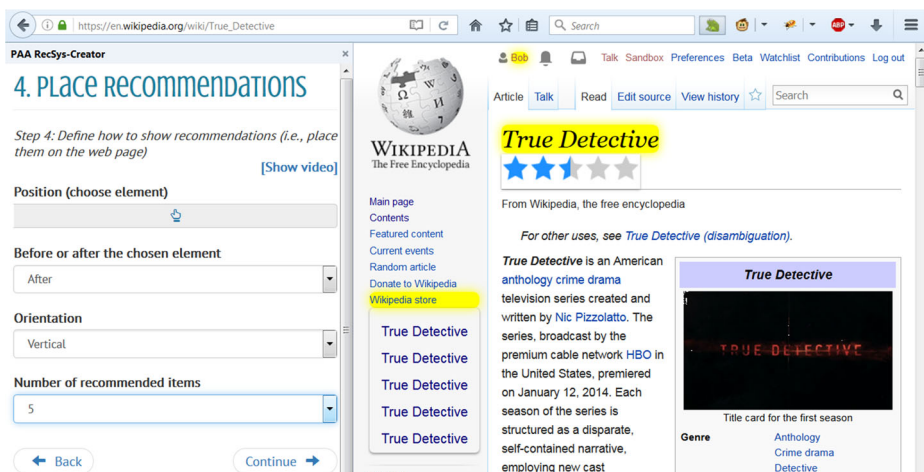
https://en.wikipedia.org/wiki/True_Detective

Search

PAA RecSys-Creator

×

4. Place Recommendations

Step 4: Define how to show recommendations (i.e., place them on the web page)

[Show video]

Position (choose element)

Before or after the chosen element

After

Orientation

Vertical

Number of recommended items

5

Back

Continue

Bob Talk Sandbox Preferences Beta Watchlist Contributions Log out

Article Talk Read Edit source View history Search

WIKIPEDIA
The Free Encyclopedia

Main page
Contents
Featured content
Current events
Random article
Donate to Wikipedia
Wikipedia store

True Detective
True Detective
True Detective
True Detective
True Detective

True Detective

From Wikipedia, the free encyclopedia

For other uses, see True Detective (disambiguation).

True Detective is an American anthology crime drama television series created and written by Nic Pizzolatto. The series, broadcast by the premium cable network HBO in the United States, premiered on January 12, 2014. Each season of the series is structured as a disparate, self-contained narrative, employing new cast

True Detective

TRUE DETECTIVE

Title card for the first season

Genre
Anthology
Crime drama
Detective